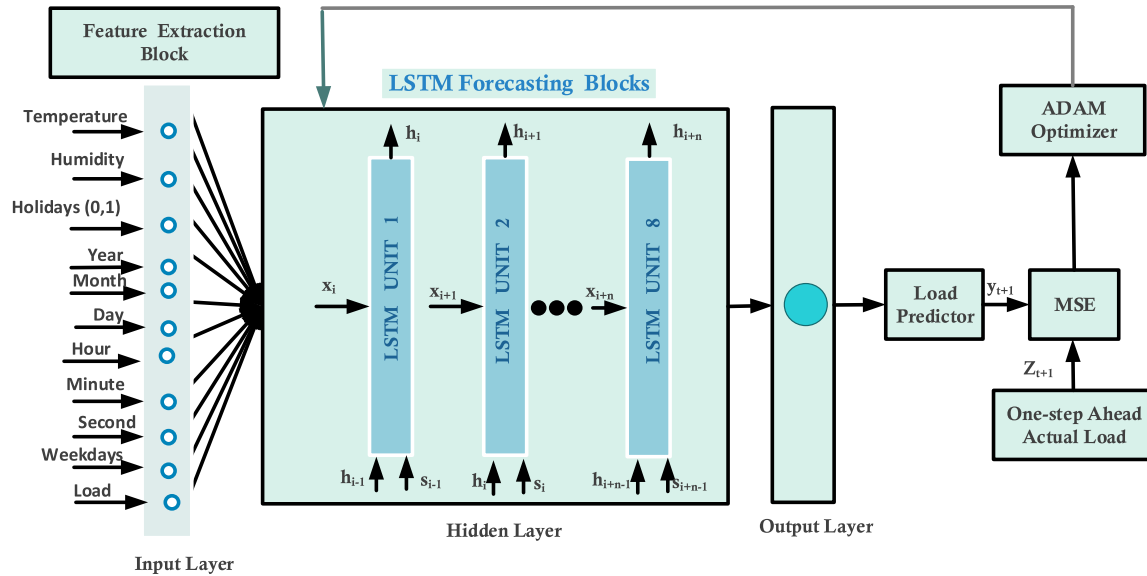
Feature Extraction Block

LSTM Forecasting Blocks

ADAM Optimizer

Temperature
Humidity
Holidays (0,1)
Year
Month
Day
Hour
Minute
Second
Weekdays
Load

$h_i$
$h_{i+1}$
$h_{i+n}$

LSTM UNIT 1
LSTM UNIT 2
LSTM UNIT 8

$x_i$
$x_{i+1}$
$x_{i+n}$

$h_{i-1}$ $s_{i-1}$
$h_i$ $s_i$
$h_{i+n-1}$ $s_{i+n-1}$

Load Predictor

$y_{t+1}$

MSE

$Z_{t+1}$

One-step Ahead Actual Load

Input Layer

Hidden Layer

Output Layer